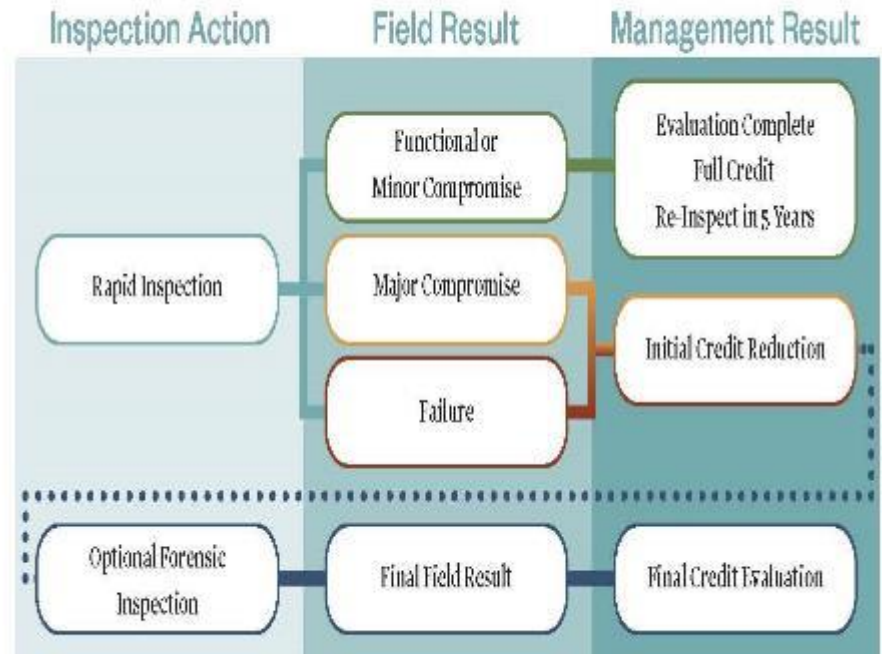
Inspection Action

Field Result

Management Result

Functional or Minor Compromise

Evaluation Complete
Full Credit
Re-Inspect in 5 Years

Rapid Inspection

Major Compromise

Initial Credit Reduction

Failure

Optional Forensic Inspection

Final Field Result

Final Credit Evaluation